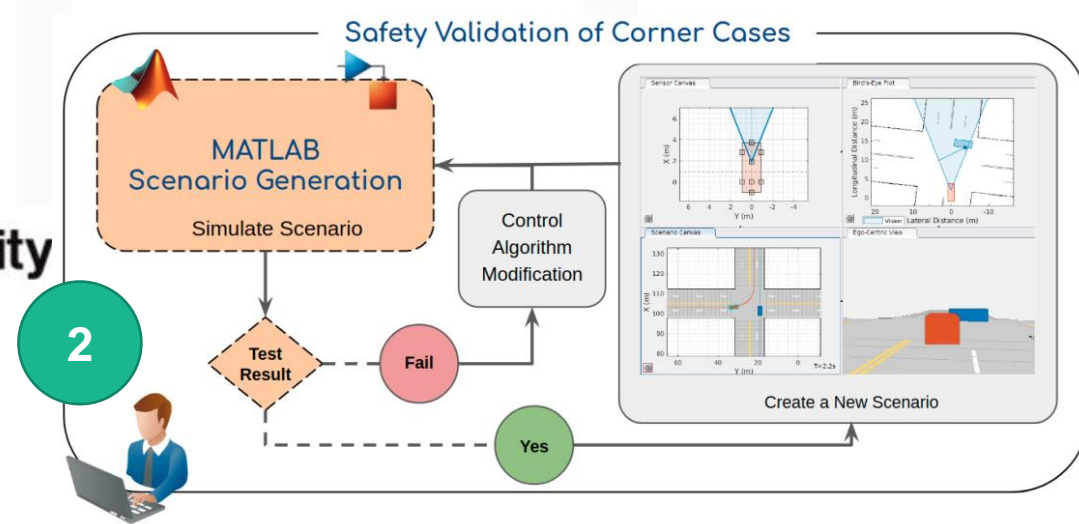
Safety Validation of Corner Cases

ity

MATLAB
Scenario Generation

Simulate Scenario

Control Algorithm Modification

2

Test Result

Fail

Yes

Sensor Canvas

Bird's-Eye Plot

Scenario Canvas

Ego-Centric View

Create a New Scenario